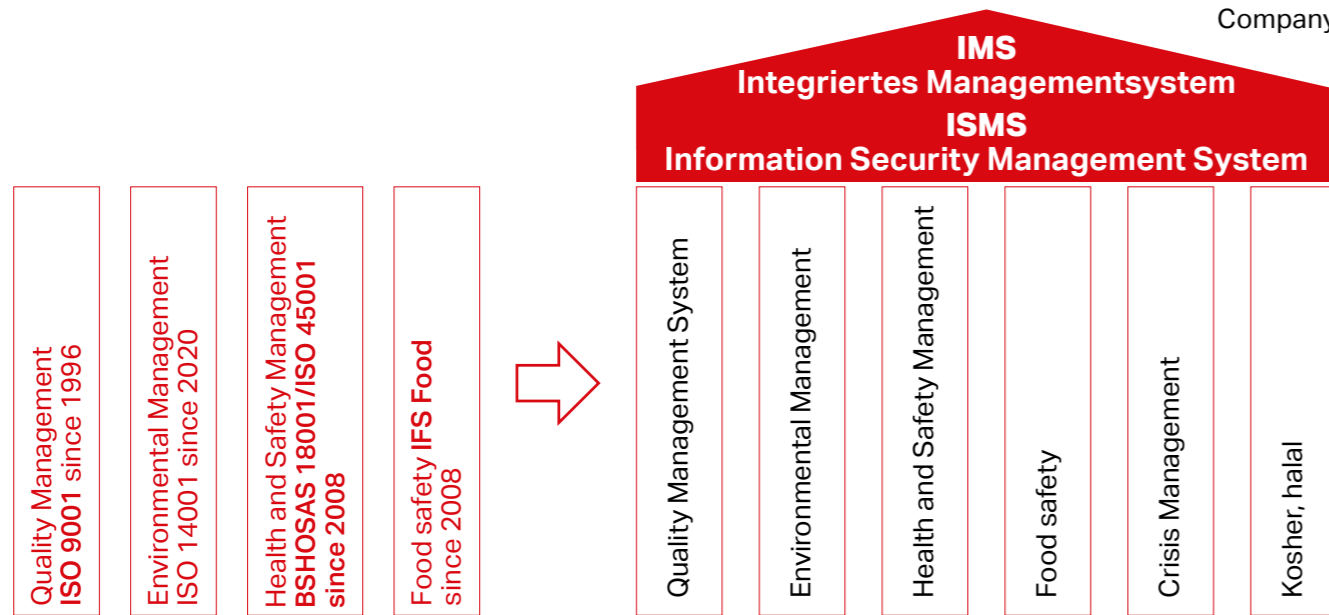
Company

Quality Management ISO 9001 since 1996

Environmental Management ISO 14001 since 2020

Health and Safety Management BSHOSAS 18001/ISO 45001 since 2008

Food safety IFS Food since 2008

IMS
Integriertes Managementsystem
ISMS
Information Security Management System

Quality Management System

Environmental Management

Health and Safety Management

Food safety

Crisis Management

Kosher, halal